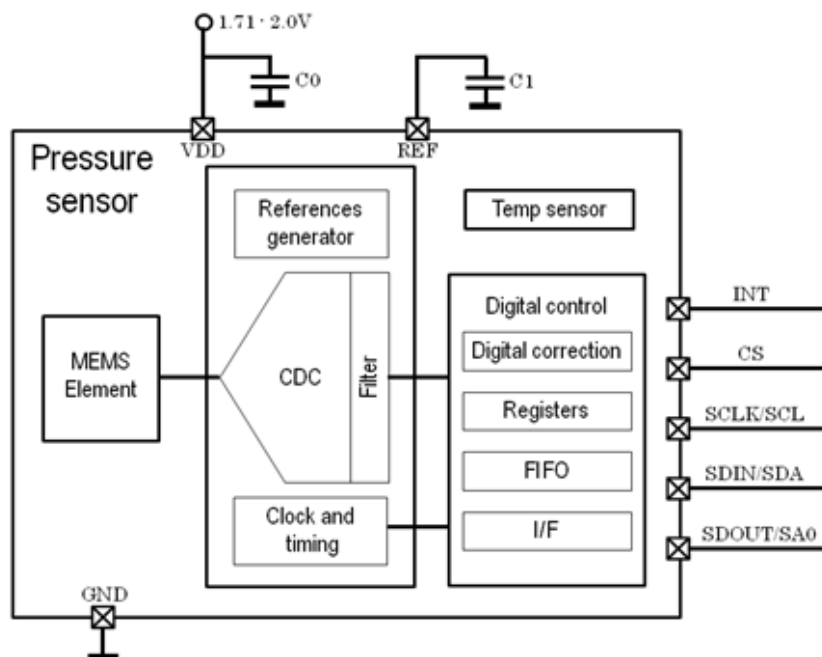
1.71 · 2.0V
C0
C1
VDD
REF
Pressure sensor
References generator
Temp sensor
MEMS Element
CDC
Filter
Digital control
Digital correction
Registers
FIFO
I/F
Clock and timing
INT
CS
SCLK/SCL
SDIN/SDA
SDOUT/SA0
GND